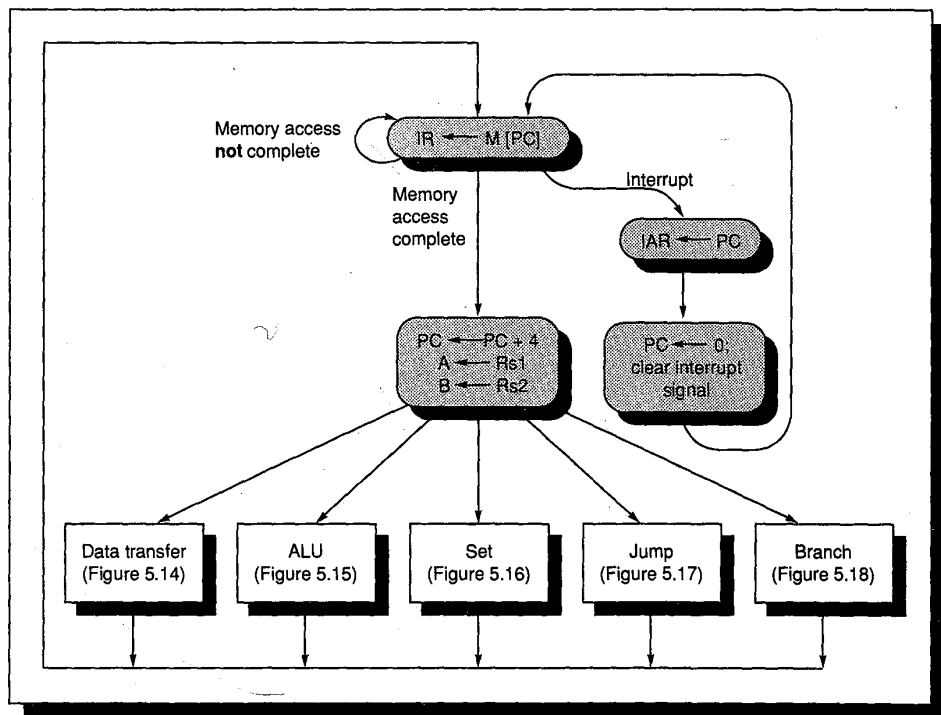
Memory access **not** complete

IR ← M [PC]

Memory access complete

Interrupt

IAR ← PC

PC ← PC + 4
A ← Rs1
B ← Rs2

PC ← 0;
clear interrupt signal

Data transfer (Figure 5.14)

ALU (Figure 5.15)

Set (Figure 5.16)

Jump (Figure 5.17)

Branch (Figure 5.18)